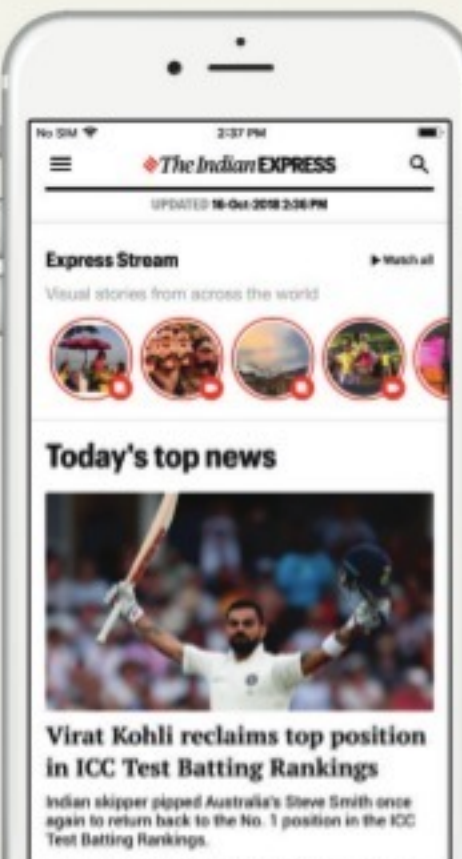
No SIM 2:37 PM

The Indian EXPRESS

UPDATED 16-Oct-2018 2:36 PM

Express Stream

▶ Watch all

Visual stories from across the world

Today's top news

Virat Kohli reclaims top position in ICC Test Batting Rankings

Indian skipper pipped Australia's Steve Smith once again to return back to the No. 1 position in the ICC Test Batting Rankings.